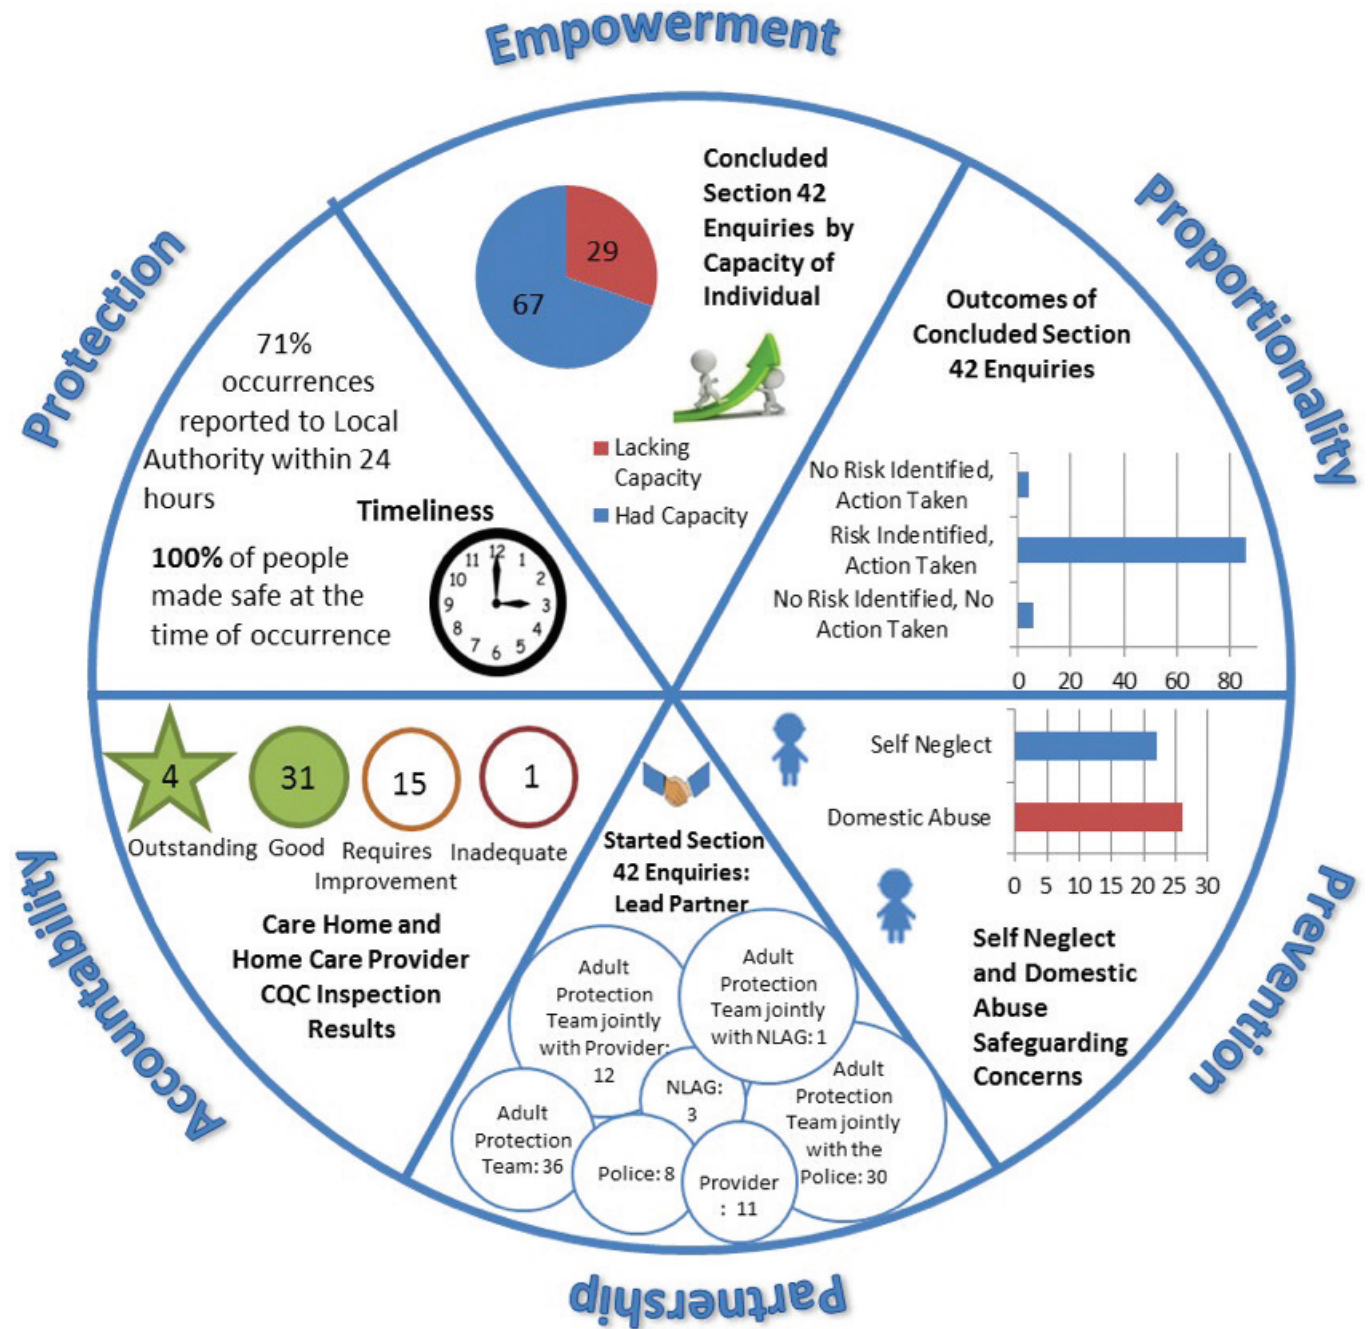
Empowerment

Proportionality

Prevention

Partnership

Accountability

Protection

Concluded Section 42 Enquiries by Capacity of Individual

29

67

Lacking Capacity

Had Capacity

Outcomes of Concluded Section 42 Enquiries

No Risk Identified, Action Taken

Risk Indentified, Action Taken

No Risk Identified, No Action Taken

0 20 40 60 80

71% occurrences reported to Local Authority within 24 hours

Timeliness

100% of people made safe at the time of occurrence

12 1 2 3 4 5 6 7 8 9 10 11

4
Outstanding

31
Good

15
Requires Improvement

1
Inadequate

Care Home and Home Care Provider CQC Inspection Results

Started Section 42 Enquiries: Lead Partner

Adult Protection Team jointly with Provider: 12

Adult Protection Team jointly with NLAG: 1

NLAG: 3

Adult Protection Team jointly with the Police: 30

Adult Protection Team: 36

Police: 8

Provider : 11

Self Neglect

Domestic Abuse

0 5 10 15 20 25 30

Self Neglect and Domestic Abuse Safeguarding Concerns